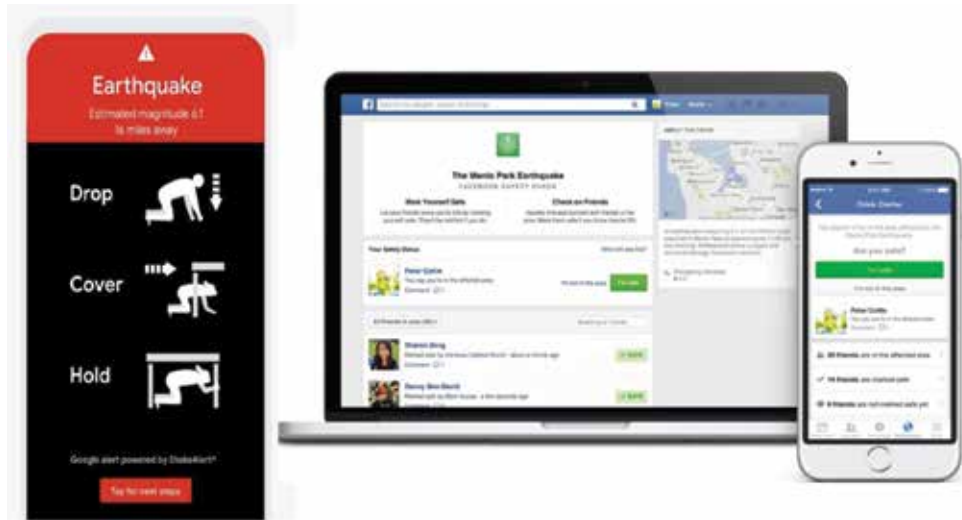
Earthquake
Estimated magnitude 6.1
16 miles away

Drop

Cover

Hold

Google alert powered by ShakeAlert

Tap for next steps

The Menlo Park Earthquake
FACEBOOK SAFETY CHECK

Mark Yourself Safe

Check on Friends

Your Safety Status

Peter Cottle

I'm safe

Sharon Ang

Nancy Ann Beck

SAFE

SAFE

Safety Check

Are you safe?

I'm Safe

Peter Cottle

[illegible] friends are in the affected area

14 friends are marked safe

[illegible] friends are not marked safe yet